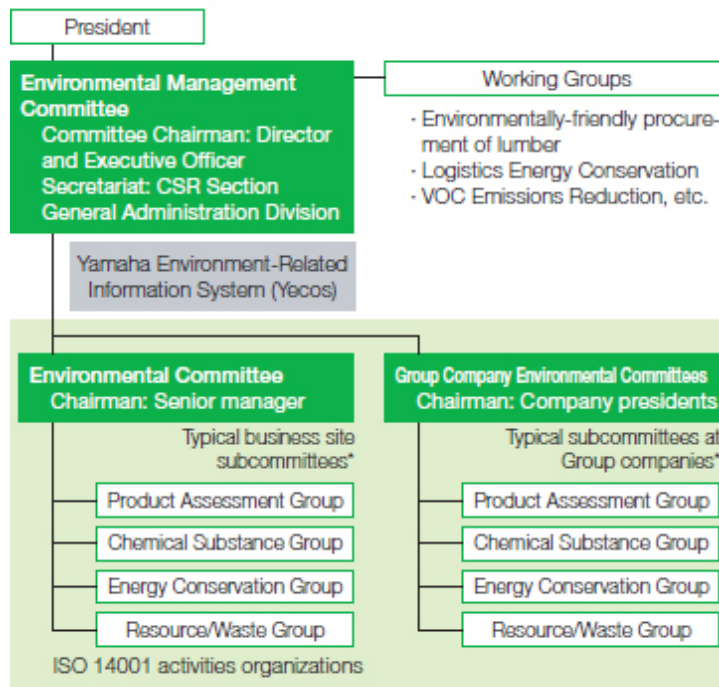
President

Environmental Management Committee
Committee Chairman: Director and Executive Officer
Secretariat: CSR Section General Administration Division

Working Groups

· Environmentally-friendly procurement of lumber
· Logistics Energy Conservation
· VOC Emissions Reduction, etc.

Yamaha Environment-Related Information System (Yecos)

Environmental Committee
Chairman: Senior manager

Typical business site subcommittees*

Product Assessment Group
Chemical Substance Group
Energy Conservation Group
Resource/Waste Group

ISO 14001 activities organizations

Group Company Environmental Committees
Chairman: Company presidents

Typical subcommittees at Group companies*

Product Assessment Group
Chemical Substance Group
Energy Conservation Group
Resource/Waste Group